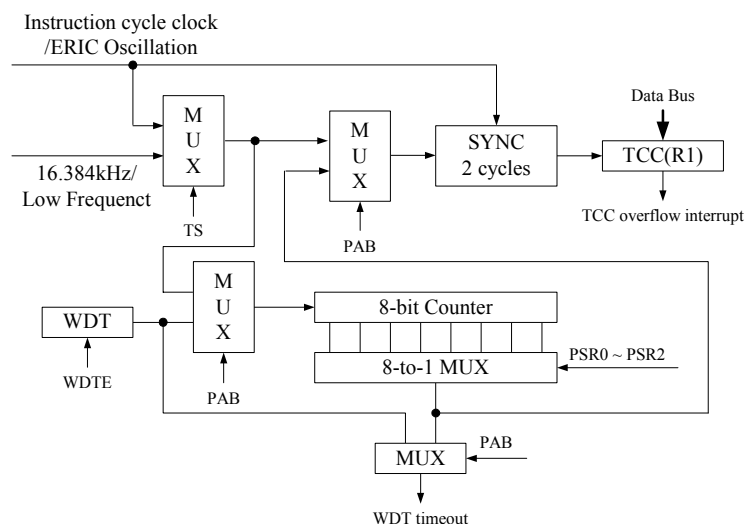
Instruction cycle clock
/ERIC Oscillation

16.384kHz/
Low Frequenct

M
U
X

TS

M
U
X

PAB

SYNC
2 cycles

Data Bus

TCC(R1)

TCC overflow interrupt

WDT

WDTE

M
U
X

PAB

8-bit Counter

8-to-1 MUX

PSR0 ~ PSR2

PAB

MUX

WDT timeout